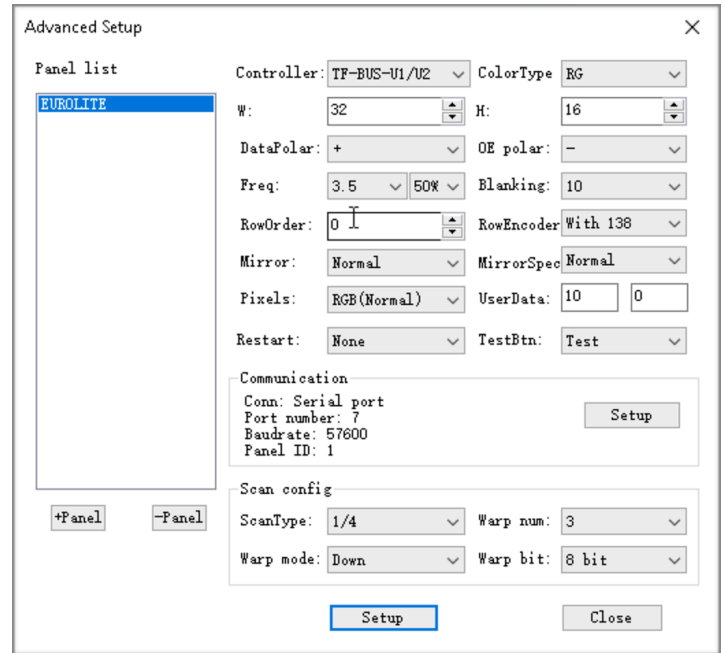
Advanced Setup

Panel list

EUROLITE

+Panel
-Panel

Controller: TF-BUS-U1/U2
ColorType RG
W: 32
H: 16
DataPolar: +
OE polar: -
Freq: 3.5 50%
Blanking: 10
RowOrder: 0
RowEncoder With 138
Mirror: Normal
MirrorSpec Normal
Pixels: RGB(Normal)
UserData: 10 0
Restart: None
TestBtn: Test

Communication
Conn: Serial port
Port number: 7
Baudrate: 57600
Panel ID: 1
Setup

Scan config
ScanType: 1/4
Warp num: 3
Warp mode: Down
Warp bit: 8 bit

Setup
Close